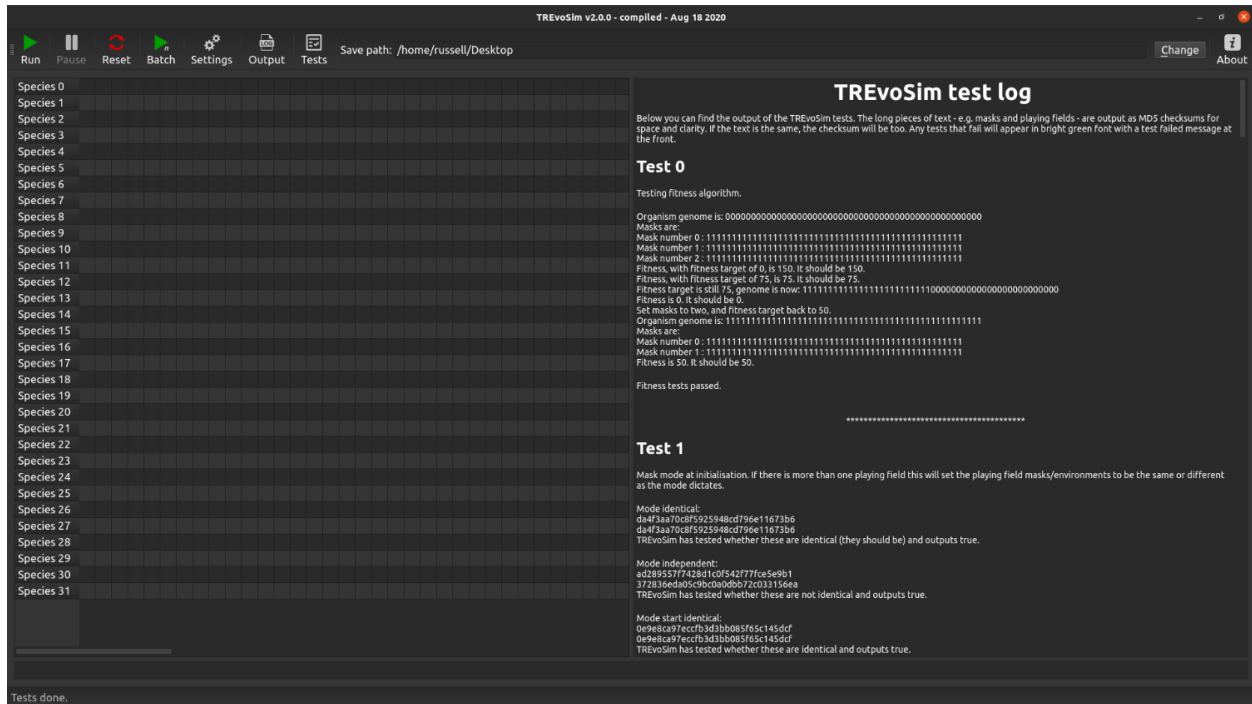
TREvoSim v2.0.0 - compiled - Aug 18 2020

Run Pause Reset Batch Settings Output Tests Save path: /home/russell/Desktop Change About

Species 0
Species 1
Species 2
Species 3
Species 4
Species 5
Species 6
Species 7
Species 8
Species 9
Species 10
Species 11
Species 12
Species 13
Species 14
Species 15
Species 16
Species 17
Species 18
Species 19
Species 20
Species 21
Species 22
Species 23
Species 24
Species 25
Species 26
Species 27
Species 28
Species 29
Species 30
Species 31

# TREvoSim test log

Below you can find the output of the TREvoSim tests. The long pieces of text - e.g. masks and playing fields - are output as MD5 checksums for space and clarity. If the text is the same, the checksum will be too. Any tests that fail will appear in bright green font with a test failed message at the front.

## Test 0

Testing fitness algorithm.

Organism genome is: 0000000000000000000000000000000000000000000000000
Masks are:
Mask number 0 : 1111111111111111111111111111111111111111111111111
Mask number 1 : 1111111111111111111111111111111111111111111111111
Mask number 2 : 1111111111111111111111111111111111111111111111111
Fitness, with fitness target of 0, is 150. It should be 150.
Fitness, with fitness target of 75, is 75. It should be 75.
Fitness target is still 75, genome is now: 1111111111111111111111111100000000000000000000000
Fitness is 0. It should be 0.
Set masks to two, and fitness target back to 50.
Organism genome is: 1111111111111111111111111111111111111111111111111
Masks are:
Mask number 0 : 1111111111111111111111111111111111111111111111111
Mask number 1 : 1111111111111111111111111111111111111111111111111
Fitness is 50. It should be 50.

Fitness tests passed.

*******************************************

## Test 1

Mask mode at initialisation. If there is more than one playing field this will set the playing field masks/environments to be the same or different as the mode dictates.

Mode identical:
da4f3aa70c8f5925948cd796e11673b6
da4f3aa70c8f5925948cd796e11673b6
TREvoSim has tested whether these are identical (they should be) and outputs true.

Mode independent:
ad289557f7428d1c0f542f77fce5e9b1
372836eda05c9bc0a0dbb72c033156ea
TREvoSim has tested whether these are not identical and outputs true.

Mode start identical:
0e9e8ca97eccfb3d3bb085f65c145dcf
0e9e8ca97eccfb3d3bb085f65c145dcf
TREvoSim has tested whether these are identical and outputs true.

Tests done.